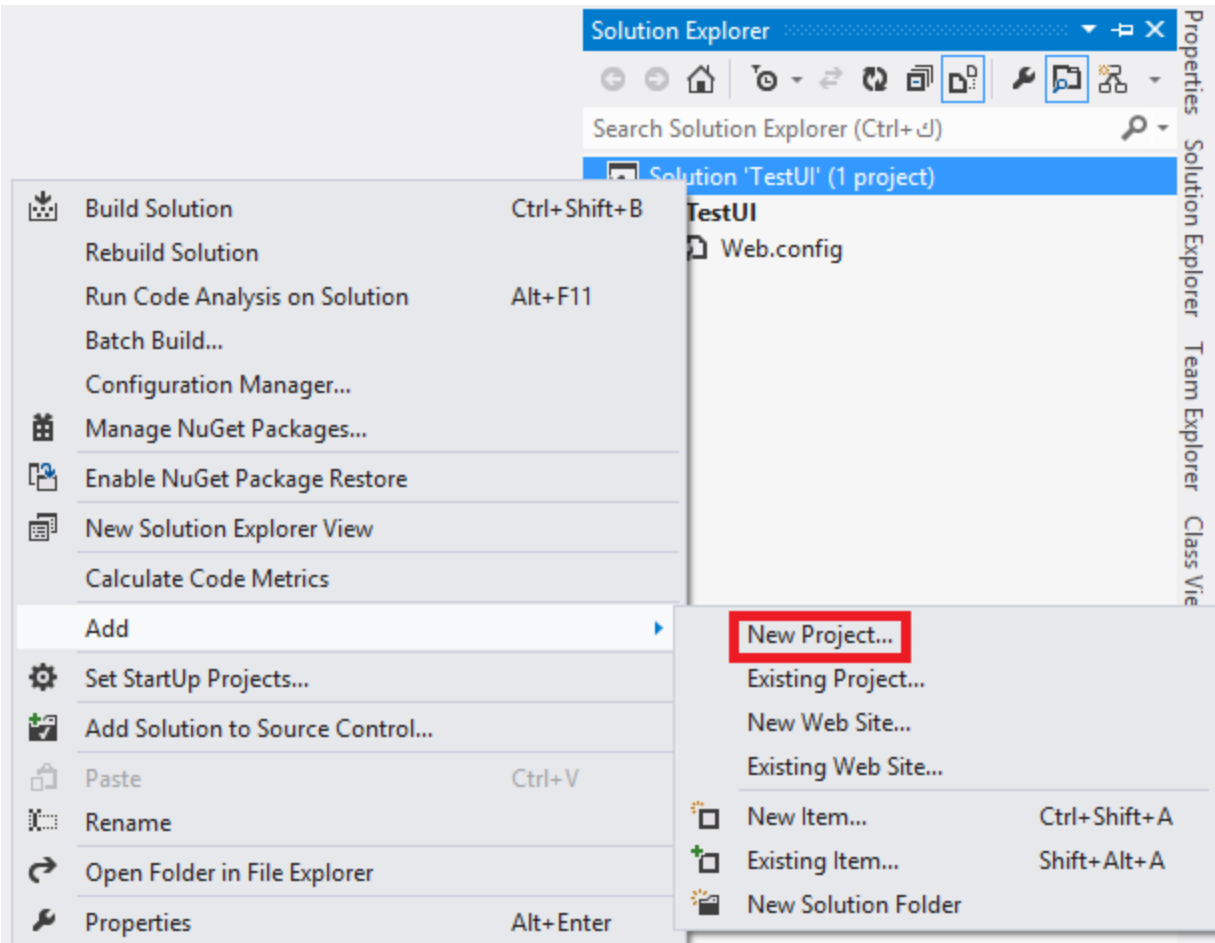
Solution Explorer

Search Solution Explorer (Ctrl+ك)

Solution 'TestUI' (1 project)

TestUI

Web.config

Properties

Solution Explorer

Team Explorer

Class Vie

Build Solution Ctrl+Shift+B

Rebuild Solution

Run Code Analysis on Solution Alt+F11

Batch Build...

Configuration Manager...

Manage NuGet Packages...

Enable NuGet Package Restore

New Solution Explorer View

Calculate Code Metrics

Add

Set StartUp Projects...

Add Solution to Source Control...

Paste Ctrl+V

Rename

Open Folder in File Explorer

Properties Alt+Enter

New Project...

Existing Project...

New Web Site...

Existing Web Site...

New Item... Ctrl+Shift+A

Existing Item... Shift+Alt+A

New Solution Folder